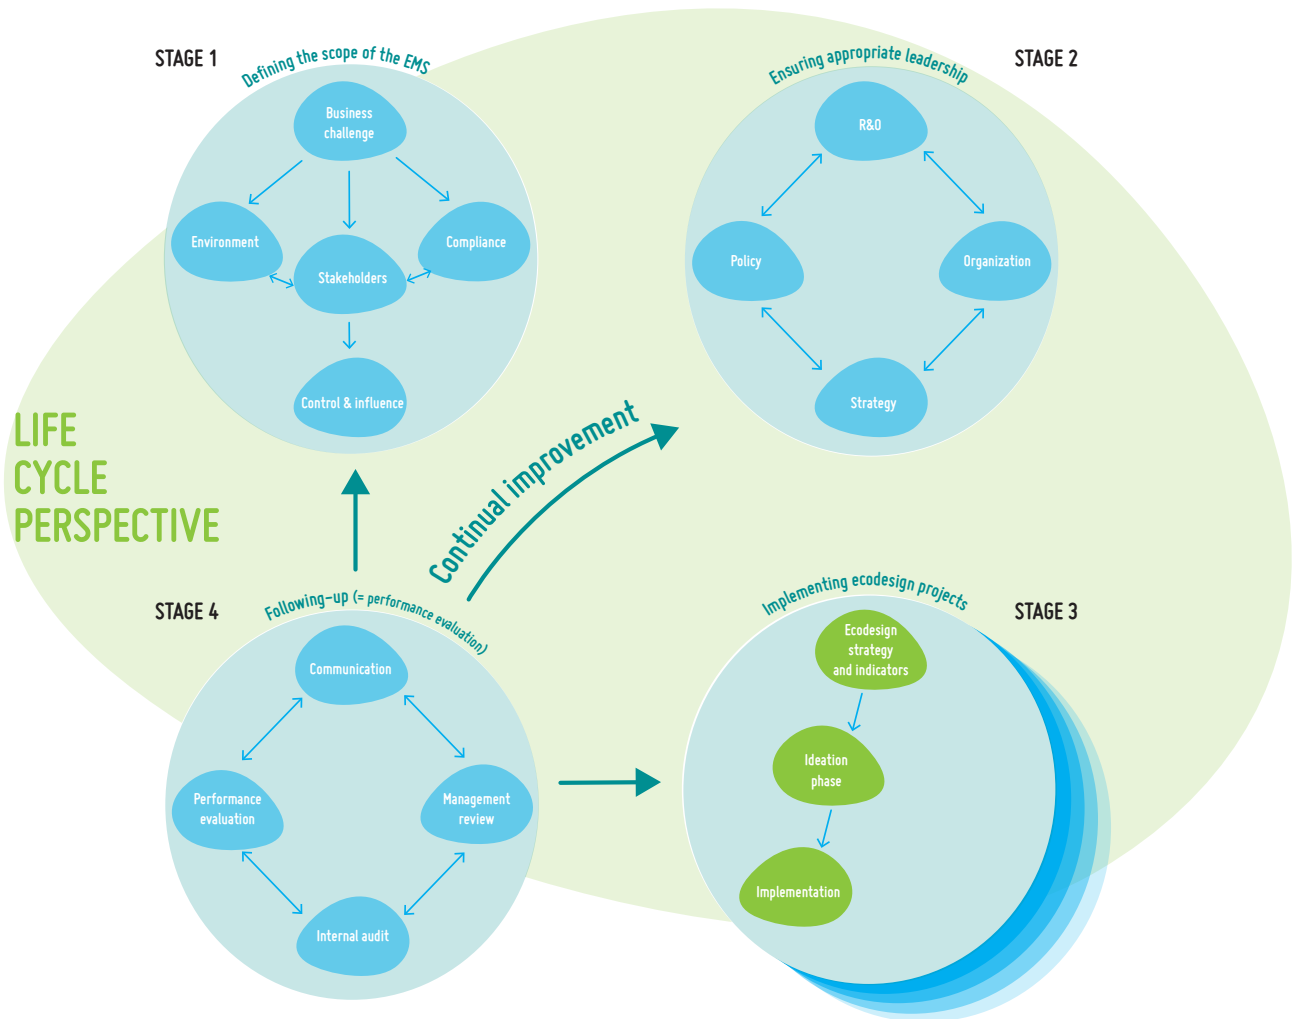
STAGE 1
Defining the scope of the EMS
Business challenge
Environment
Stakeholders
Compliance
Control & influence

STAGE 2
Ensuring appropriate leadership
R&D
Policy
Organization
Strategy

LIFE CYCLE PERSPECTIVE

Continual improvement

STAGE 4
Following-up (= performance evaluation)
Communication
Performance evaluation
Management review
Internal audit

STAGE 3
Implementing ecodesign projects
Ecodesign strategy and indicators
Ideation phase
Implementation